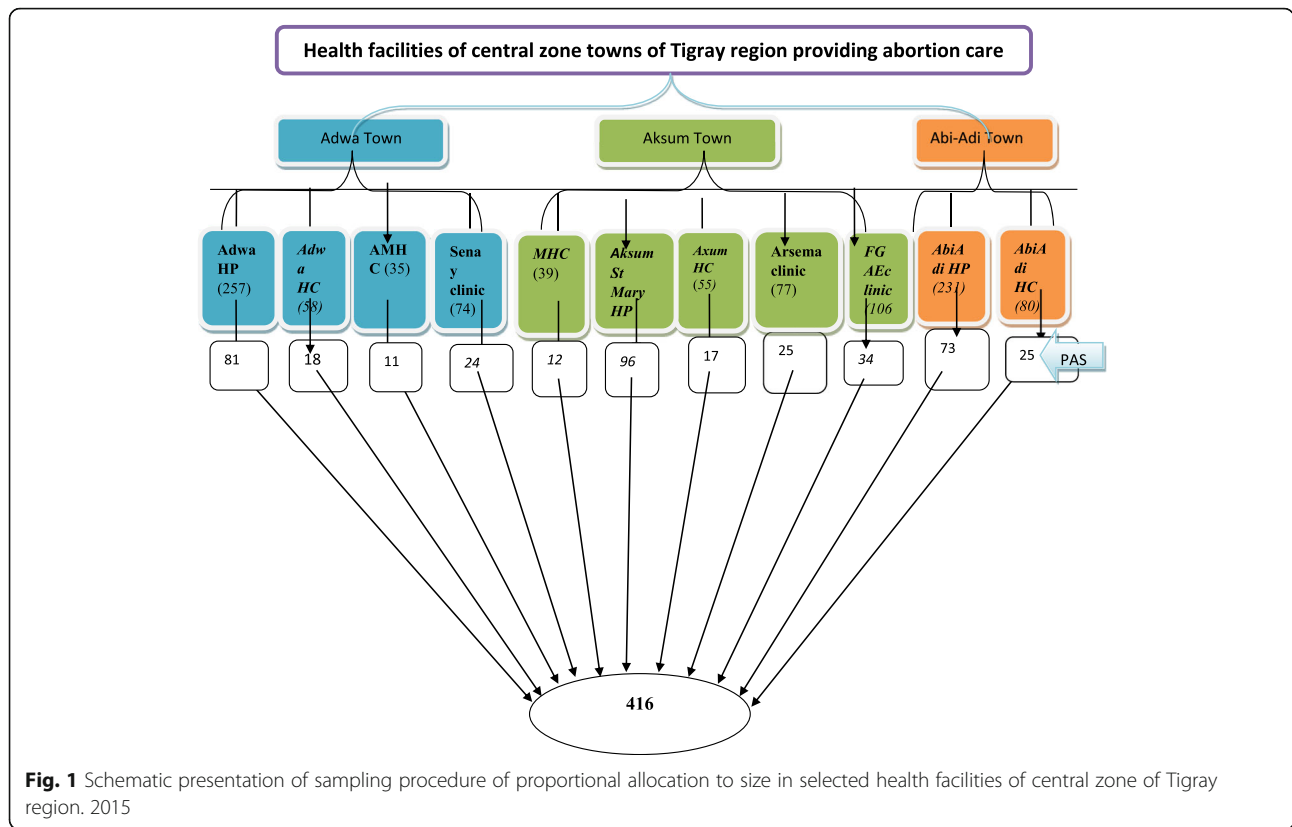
Health facilities of central zone towns of Tigray region providing abortion care

Adwa Town

Aksum Town

Abi-Adi Town

Adwa HP (257)

Adw a HC (58)

AMH C (35)

Sena y clinic (74)

MHC (39)

Aksum St Mary HP

Axum HC (55)

Arsema clinic (77)

FG AEc linic 106

AbiA di HP (231)

AbiA di HC (80)

81

18

11

24

12

96

17

25

34

73

25

PAS

416

Fig. 1 Schematic presentation of sampling procedure of proportional allocation to size in selected health facilities of central zone of Tigray region. 2015